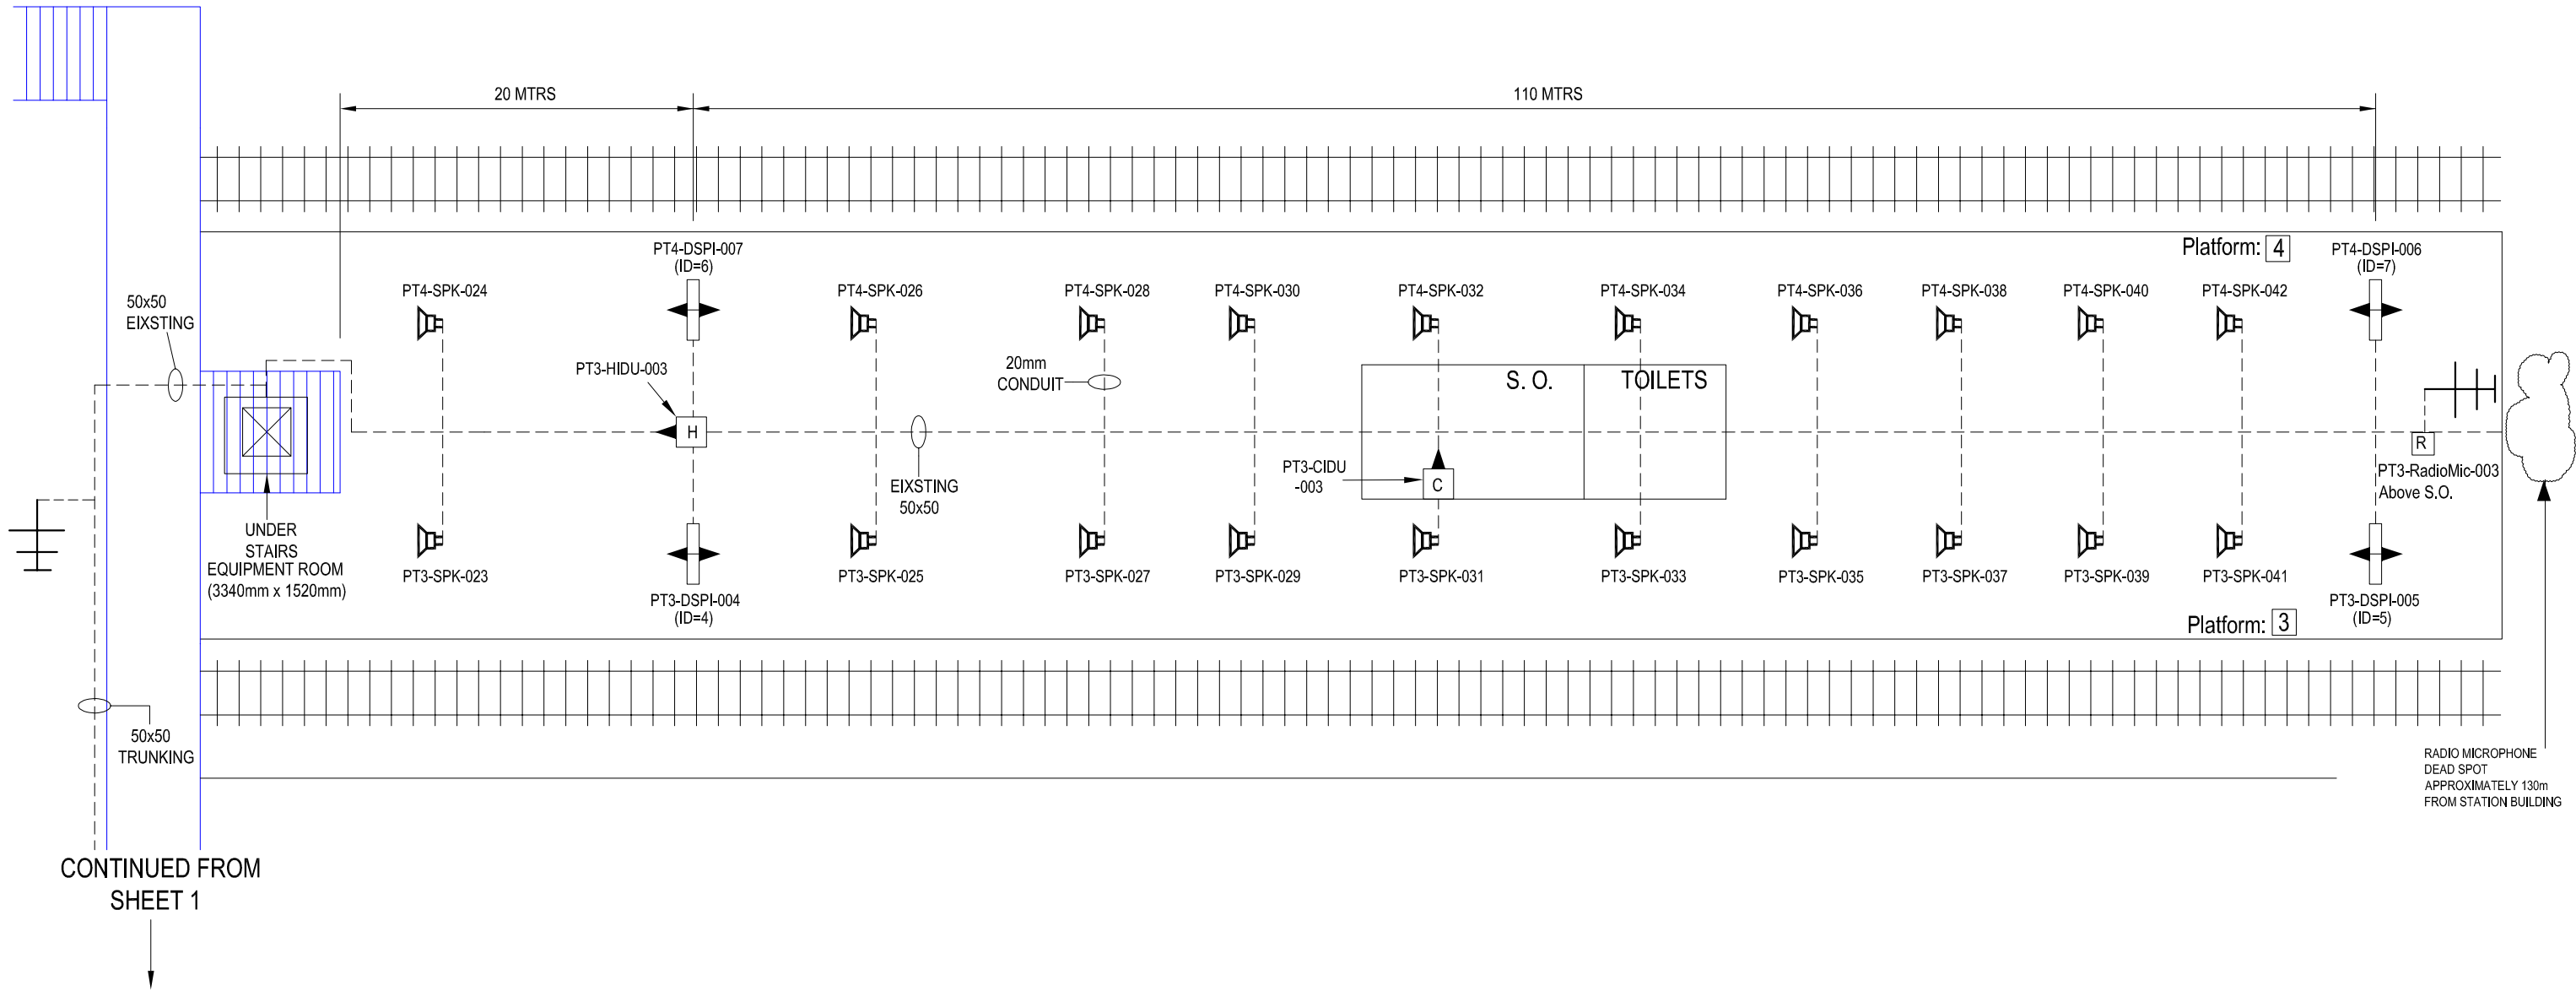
20 MTRS

110 MTRS

Platform: 4

PT4-DSPI-007
(ID=6)

PT4-DSPI-006
(ID=7)

50x50
EIXSTING

PT4-SPK-024

PT4-SPK-026

PT4-SPK-028

PT4-SPK-030

PT4-SPK-032

PT4-SPK-034

PT4-SPK-036

PT4-SPK-038

PT4-SPK-040

PT4-SPK-042

PT3-HIDU-003

20mm
CONDUIT

S. O.

TOILETS

H

EIXSTING
50x50

PT3-CIDU
-003

C

R

PT3-RadioMic-003
Above S.O.

UNDER
STAIRS
EQUIPMENT ROOM
(3340mm x 1520mm)

PT3-SPK-023

PT3-DSPI-004
(ID=4)

PT3-SPK-025

PT3-SPK-027

PT3-SPK-029

PT3-SPK-031

PT3-SPK-033

PT3-SPK-035

PT3-SPK-037

PT3-SPK-039

PT3-SPK-041

PT3-DSPI-005
(ID=5)

Platform: 3

50x50
TRUNKING

RADIO MICROPHONE
DEAD SPOT
APPROXIMATELY 130m
FROM STATION BUILDING

CONTINUED FROM
SHEET 1